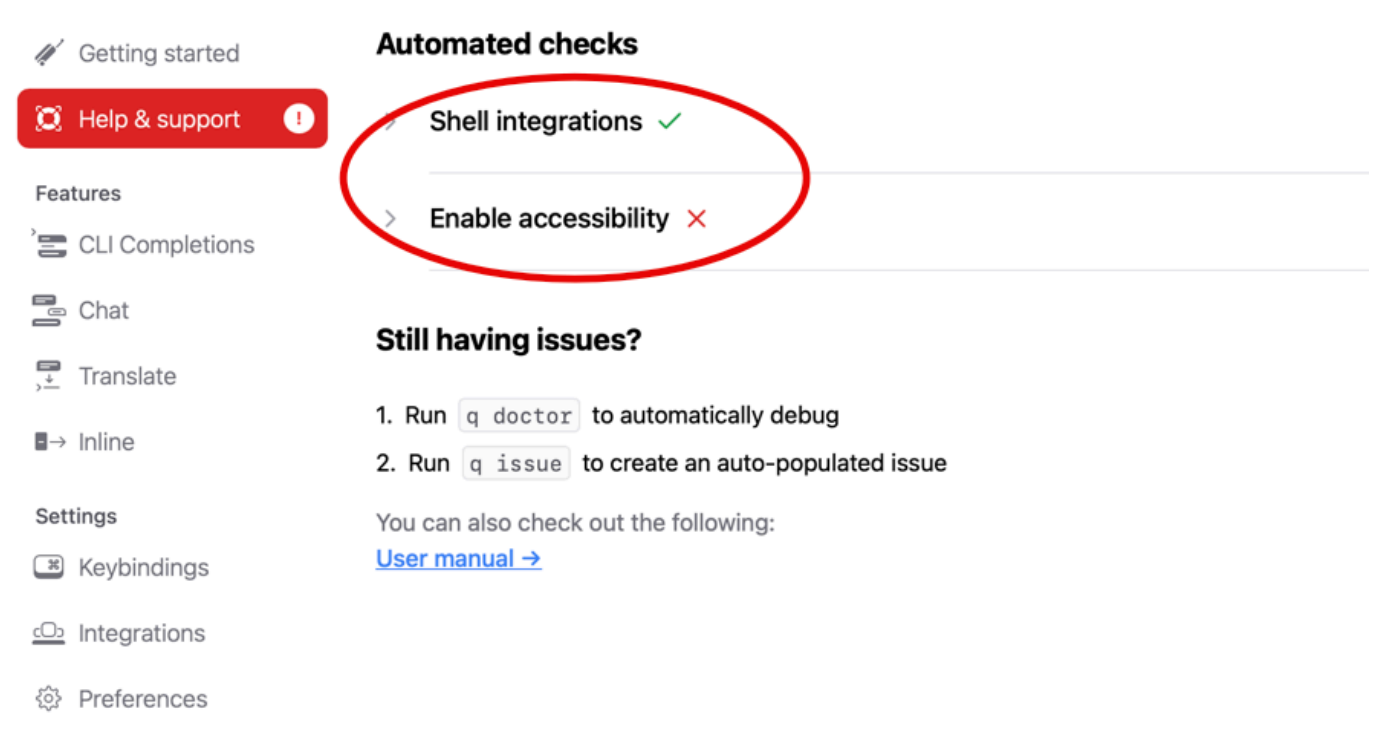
Getting started

Help & support !

Features

CLI Completions

Chat

Translate

Inline

Settings

Keybindings

Integrations

Preferences

Automated checks

Shell integrations ✓

Enable accessibility ✕

Still having issues?

1. Run `q doctor` to automatically debug
2. Run `q issue` to create an auto-populated issue

You can also check out the following:
User manual →